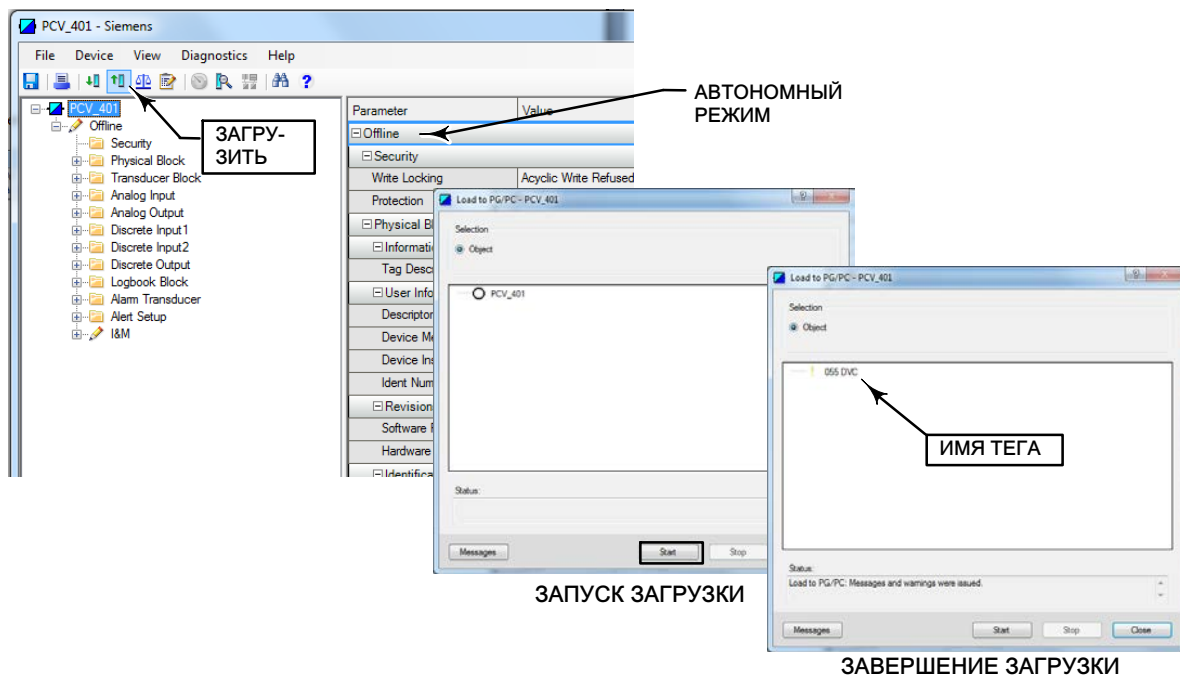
PCV_401 - Siemens

File Device View Diagnostics Help

PCV_401
Offline
Security
Physical Block
Transducer Block
Analog Input
Analog Output
Discrete Input1
Discrete Input2
Discrete Output
Logbook Block
Alarm Transducer
Alert Setup
I&M

ЗАГРУЗИТЬ

| Parameter | Value |
|---|---|
| Offline | |
| Security | |
| Write Locking | Acyclic Write Refused |
| Protection | |
| Physical Bl | |
| Informati | |
| Tag Desc | |
| User Info | |
| Descriptor | |
| Device Me | |
| Device Ins | |
| Ident Num | |
| Revision | |
| Software F | |
| Hardware | |
| Identifica | |

АВТОНОМНЫЙ РЕЖИМ

Load to PG/PC - PCV_401
Selection
Object
PCV_401
Status:
Messages Start Stop

ЗАПУСК ЗАГРУЗКИ

Load to PG/PC - PCV_401
Selection
Object
055 DVC
ИМЯ ТЕГА
Status:
Load to PG/PC: Messages and warnings were issued.
Messages Start Stop Close

ЗАВЕРШЕНИЕ ЗАГРУЗКИ